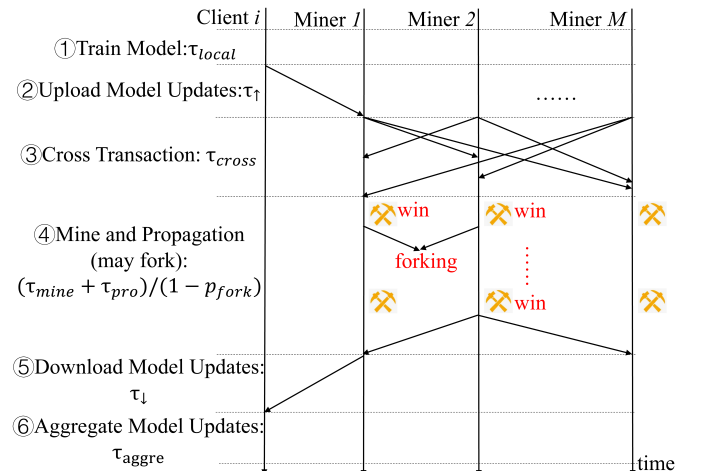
Client $i$ Miner $1$ Miner $2$ Miner $M$

①Train Model: $\tau_{local}$

②Upload Model Updates: $\tau_{\uparrow}$

......

③Cross Transaction: $\tau_{cross}$

win win

④Mine and Propagation (may fork): $(\tau_{mine} + \tau_{pro})/(1 - p_{fork})$

forking

win

⑤Download Model Updates: $\tau_{\downarrow}$

⑥Aggregate Model Updates: $\tau_{aggre}$

time